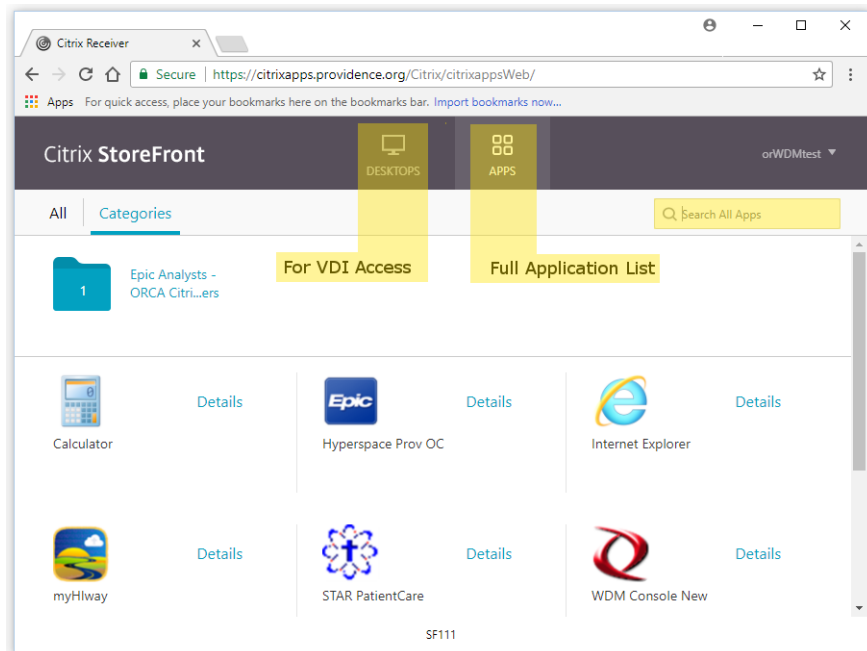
Citrix Receiver

Secure | https://citrixapps.providence.org/Citrix/citrixappsWeb/

Apps For quick access, place your bookmarks here on the bookmarks bar. Import bookmarks now...

Citrix StoreFront

DESKTOPS

APPS

orWDMtest

All Categories

Search All Apps

For VDI Access

Full Application List

1

Epic Analysts - ORCA Citri...ers

Details

Calculator

Epic

Details

Hyperspace Prov OC

Details

Internet Explorer

Details

myHIway

Details

STAR PatientCare

Details

WDM Console New

SF111